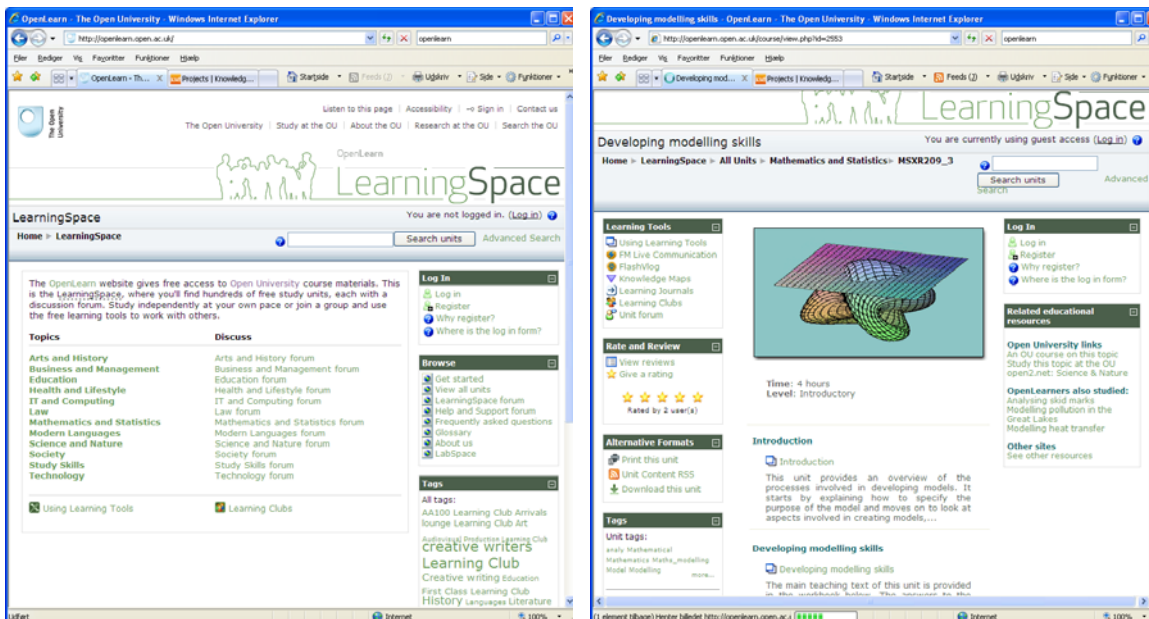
OpenLearn - The Open University - Windows Internet Explorer

http://openlearn.open.ac.uk/

openlearn

Filer Rediger Vis Favoritter Funktioner Hjælp

OpenLearn - Th... Projects | Knowledg...

Startside Feeds (J) Udskriv Side Funktioner

The Open University

Listen to this page | Accessibility | Sign in | Contact us

The Open University | Study at the OU | About the OU | Research at the OU | Search the OU

OpenLearn

LearningSpace

LearningSpace

You are not logged in. (Log in)

Home ▸ LearningSpace

Search units Advanced Search

The OpenLearn website gives free access to Open University course materials. This is the LearningSpace, where you'll find hundreds of free study units, each with a discussion forum. Study independently at your own pace or join a group and use the free learning tools to work with others.

| Topics | Discuss |
|---|---|
| Arts and History | Arts and History forum |
| Business and Management | Business and Management forum |
| Education | Education forum |
| Health and Lifestyle | Health and Lifestyle forum |
| IT and Computing | IT and Computing forum |
| Law | Law forum |
| Mathematics and Statistics | Mathematics and Statistics forum |
| Modern Languages | Modern Languages forum |
| Science and Nature | Science and Nature forum |
| Society | Society forum |
| Study Skills | Study Skills forum |
| Technology | Technology forum |

Using Learning Tools

Learning Clubs

Log In
Log in
Register
Why register?
Where is the log in form?

Browse
Get started
View all units
LearningSpace forum
Help and Support forum
Frequently asked questions
Glossary
About us
LabSpace

Tags
All tags:
AA100 Learning Club Arrivals lounge Learning Club Art
Audiovisual Production Learning Club
creative writers
Learning Club
Creative writing Education
First Class Learning Club
History Languages Literature

Udført

Internet

100%

Developing modelling skills - OpenLearn - The Open University - Windows Internet Explorer

http://openlearn.open.ac.uk/course/view.php?id=2553

openlearn

Filer Rediger Vis Favoritter Funktioner Hjælp

Developing mod... Projects | Knowledg...

Startside Feeds (J) Udskriv Side Funktioner

LearningSpace

Developing modelling skills

You are currently using guest access (Log in)

Home ▸ LearningSpace ▸ All Units ▸ Mathematics and Statistics ▸ MSXR209_3

Search units

Advanced Search

Learning Tools
Using Learning Tools
FM Live Communication
FlashVlog
Knowledge Maps
Learning Journals
Learning Clubs
Unit forum

Rate and Review
View reviews
Give a rating
Rated by 2 user(s)

Alternative Formats
Print this unit
Unit Content RSS
Download this unit

Tags
Unit tags:
analy Mathematical Mathematics Maths_modelling Model Modelling
more...

Time: 4 hours
Level: Introductory

Introduction

Introduction

This unit provides an overview of the processes involved in developing models. It starts by explaining how to specify the purpose of the model and moves on to look at aspects involved in creating models,....

Developing modelling skills

Developing modelling skills

The main teaching text of this unit is provided in the workbook below. The answers to the

Log In
Log in
Register
Why register?
Where is the log in form?

Related educational resources

Open University links
An OU course on this topic
Study this topic at the OU
open2.net: Science & Nature

OpenLearners also studied:
Analysing skid marks
Modelling pollution in the Great Lakes
Modelling heat transfer

Other sites
See other resources

(1 element tilbage) Henter billedet http://openlearn.open.ac.u

Internet

100%